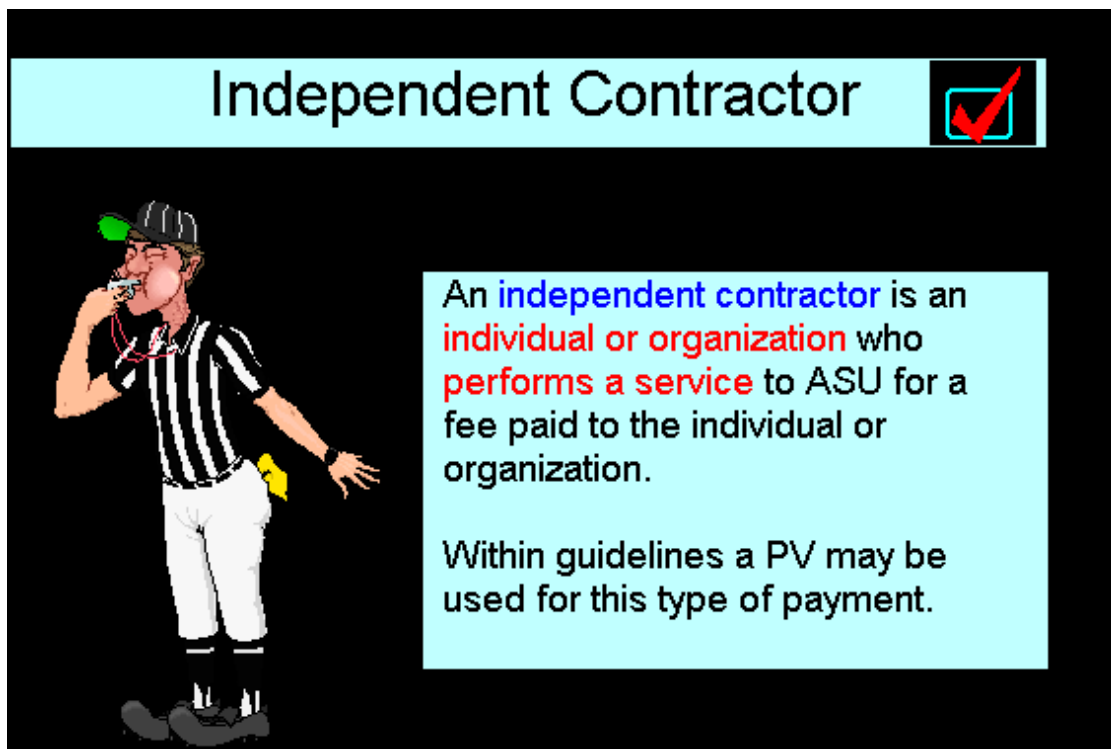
Independent Contractor

An independent contractor is an individual or organization who performs a service to ASU for a fee paid to the individual or organization.

Within guidelines a PV may be used for this type of payment.